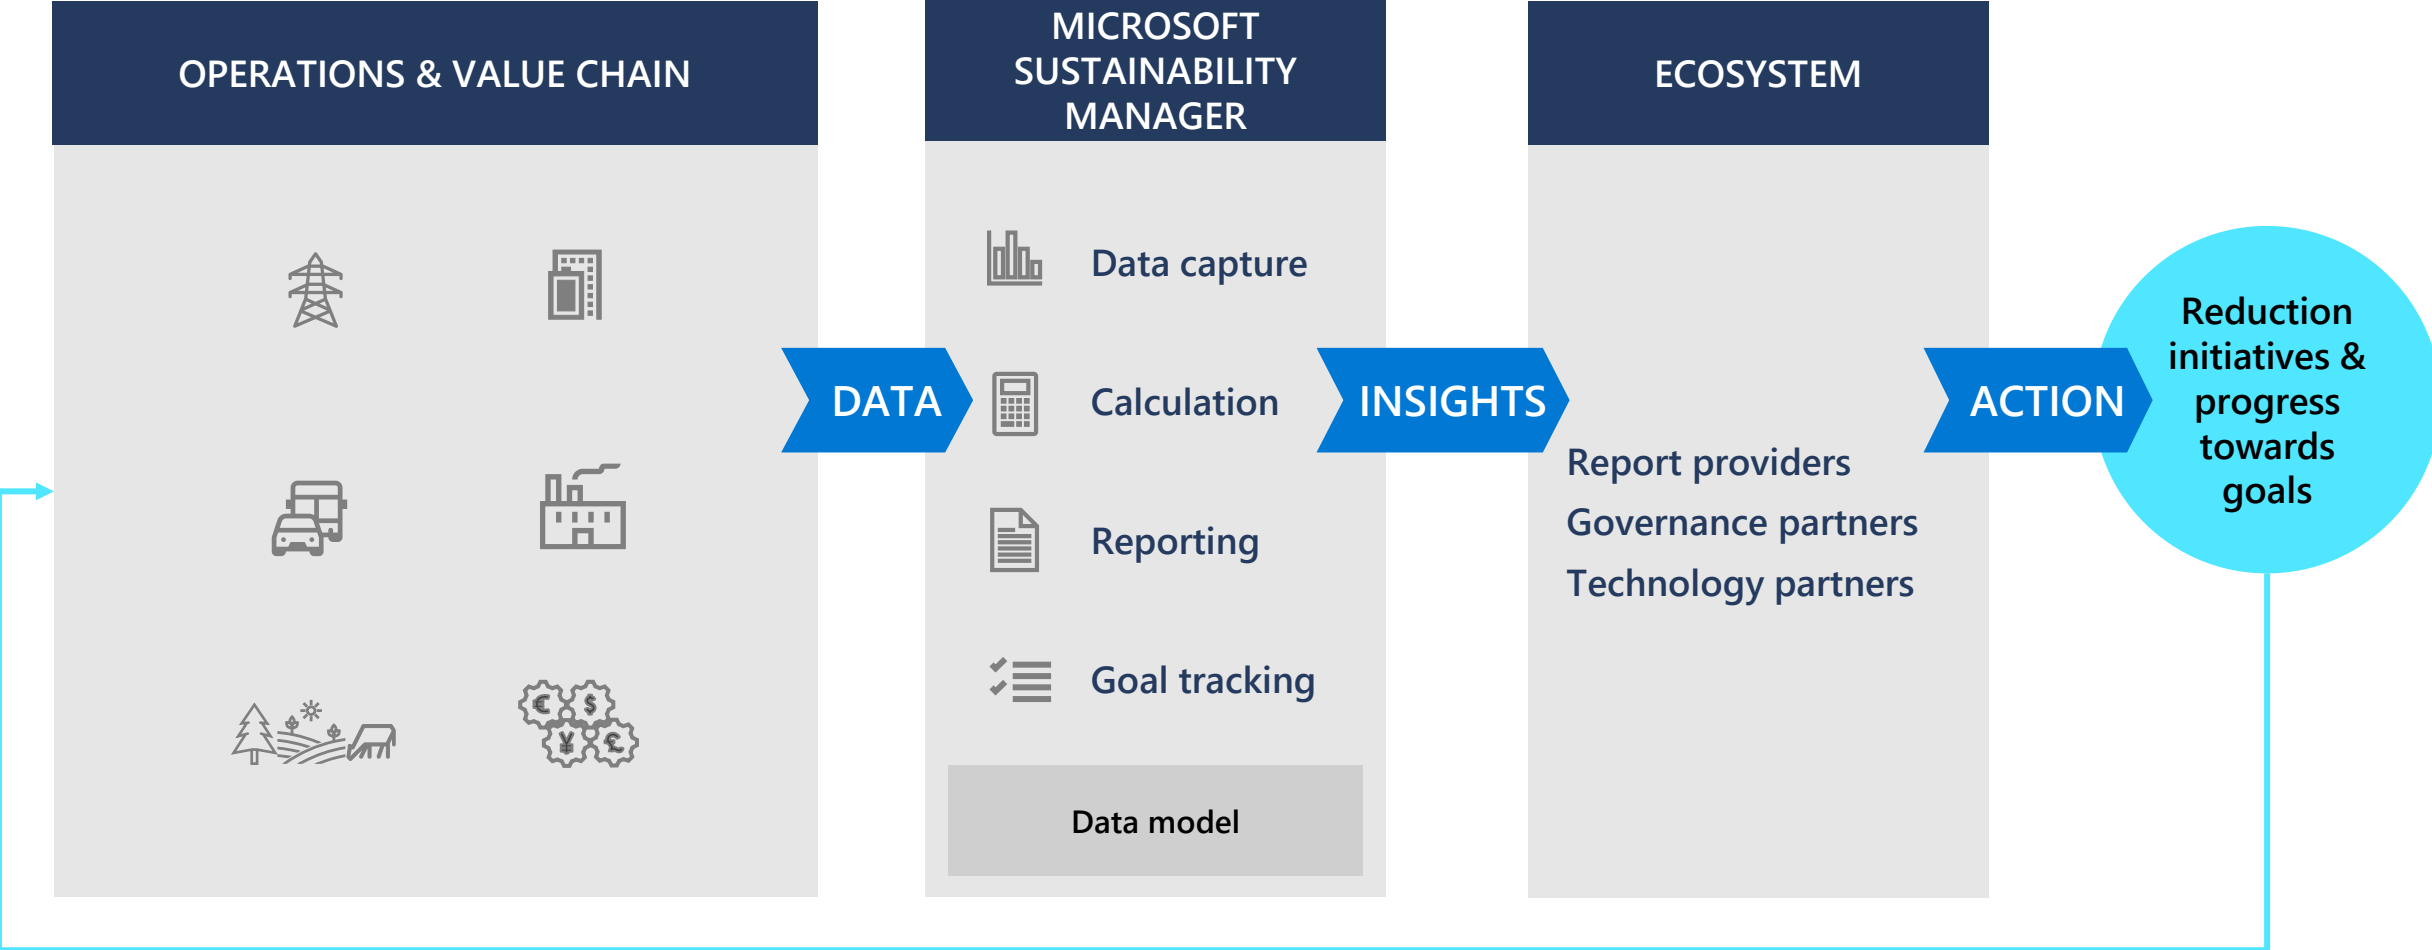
OPERATIONS & VALUE CHAIN

DATA

MICROSOFT SUSTAINABILITY MANAGER

Data capture

Calculation

Reporting

Goal tracking

Data model

INSIGHTS

ECOSYSTEM

Report providers

Governance partners

Technology partners

ACTION

Reduction initiatives & progress towards goals